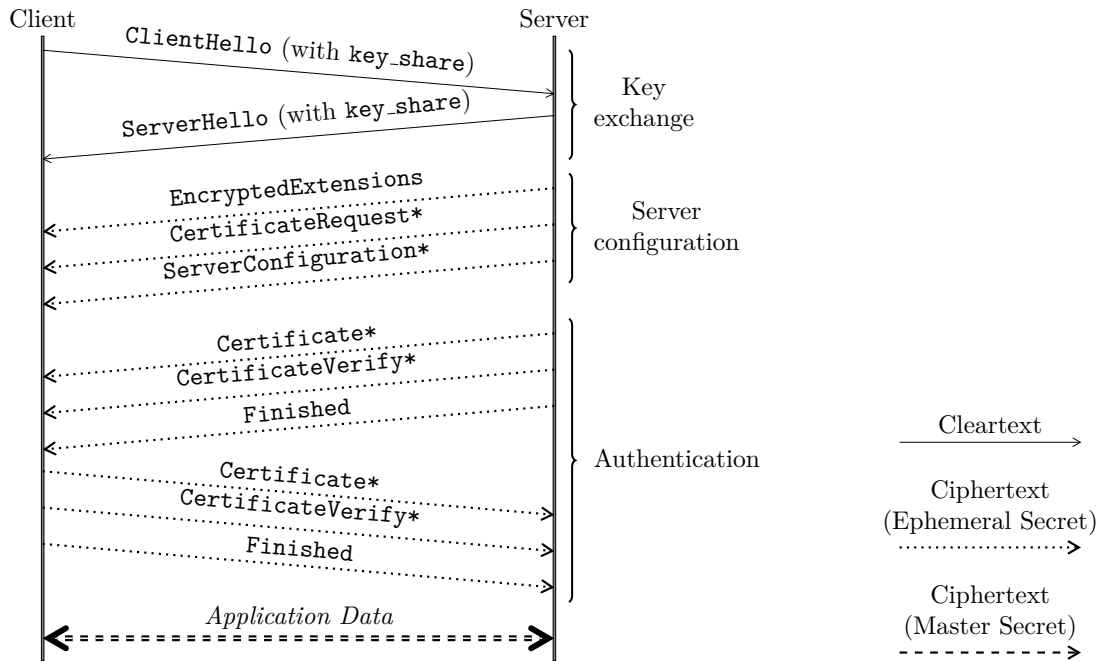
Client

Server

ClientHello (with key_share)

ServerHello (with key_share)

Key exchange

EncryptedExtensions

CertificateRequest*

ServerConfiguration*

Server configuration

Certificate*

CertificateVerify*

Finished

Certificate*

CertificateVerify*

Finished

Authentication

Application Data

Cleartext

Ciphertext (Ephemeral Secret)

Ciphertext (Master Secret)